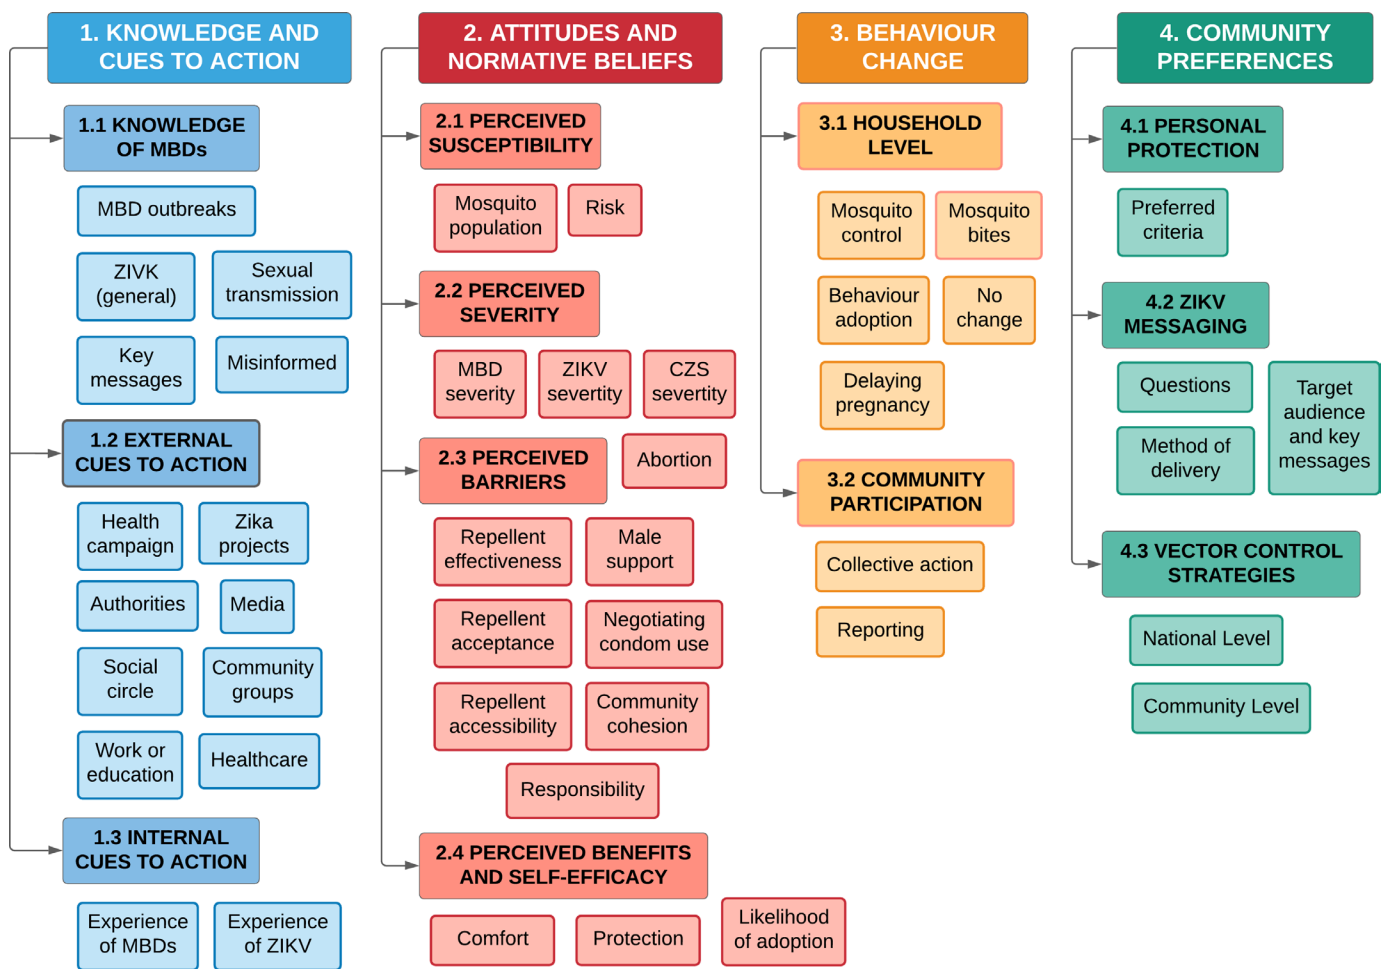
1. KNOWLEDGE AND CUES TO ACTION

1.1 KNOWLEDGE OF MBDs

MBD outbreaks

ZIVK (general)

Sexual transmission

Key messages

Misinformed

1.2 EXTERNAL CUES TO ACTION

Health campaign

Zika projects

Authorities

Media

Social circle

Community groups

Work or education

Healthcare

1.3 INTERNAL CUES TO ACTION

Experience of MBDs

Experience of ZIKV

2. ATTITUDES AND NORMATIVE BELIEFS

2.1 PERCEIVED SUSCEPTIBILITY

Mosquito population

Risk

2.2 PERCEIVED SEVERITY

MBD severity

ZIKV severtity

CZS severtity

2.3 PERCEIVED BARRIERS

Abortion

Repellent effectiveness

Male support

Repellent acceptance

Negotiating condom use

Repellent accessibility

Community cohesion

Responsibility

2.4 PERCEIVED BENEFITS AND SELF-EFFICACY

Comfort

Protection

Likelihood of adoption

3. BEHAVIOUR CHANGE

3.1 HOUSEHOLD LEVEL

Mosquito control

Mosquito bites

Behaviour adoption

No change

Delaying pregnancy

3.2 COMMUNITY PARTICIPATION

Collective action

Reporting

4. COMMUNITY PREFERENCES

4.1 PERSONAL PROTECTION

Preferred criteria

4.2 ZIKV MESSAGING

Questions

Target audience and key messages

Method of delivery

4.3 VECTOR CONTROL STRATEGIES

National Level

Community Level